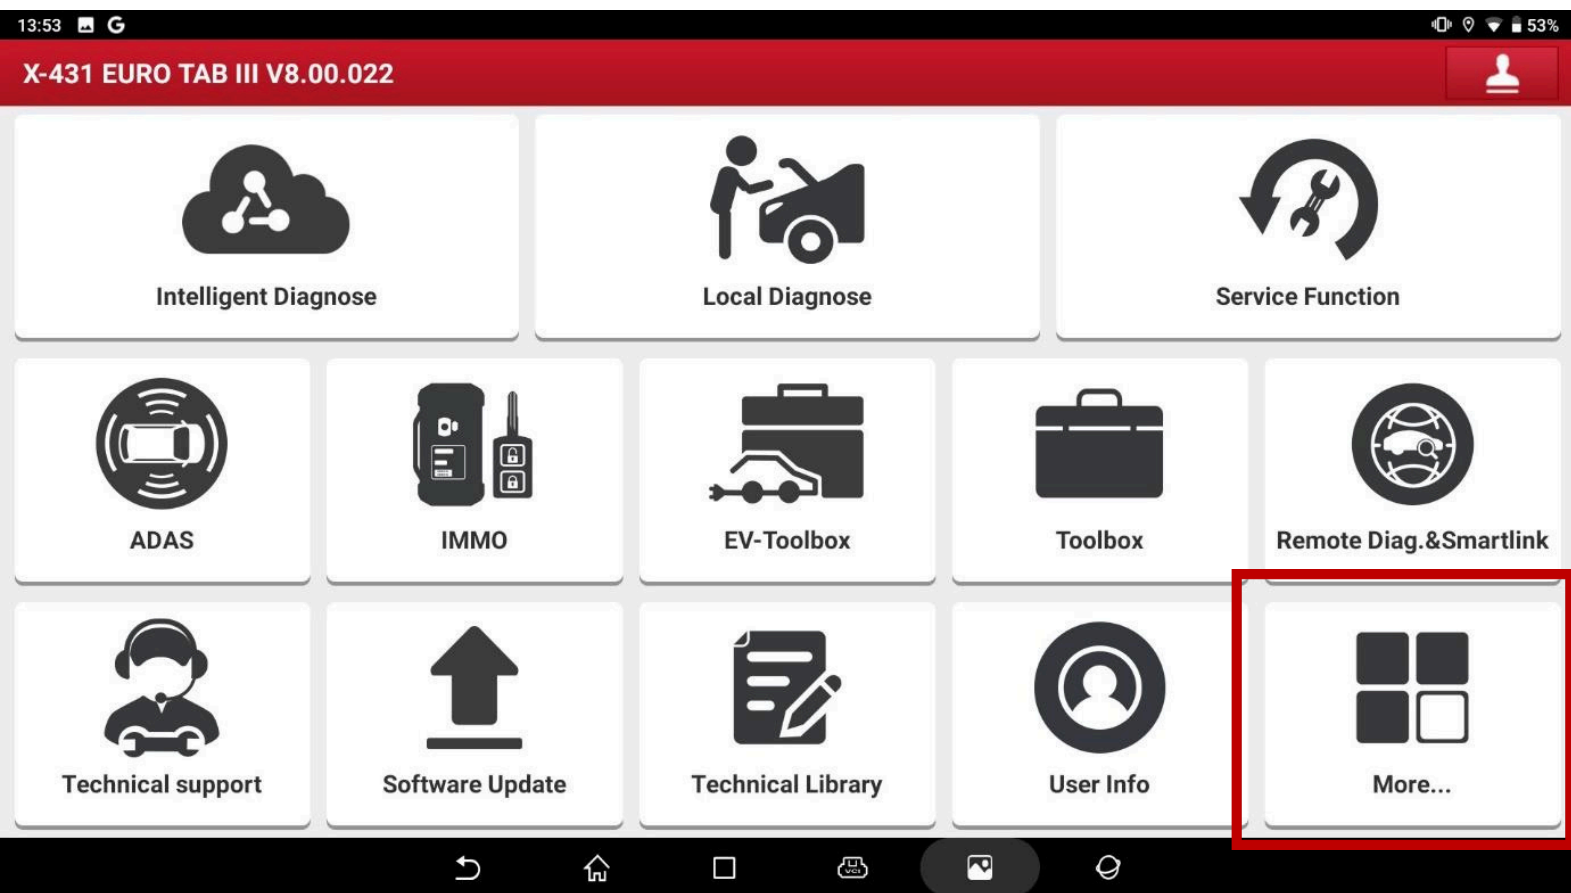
13:53 G
53%

X-431 EURO TAB III V8.00.022

Intelligent Diagnose

Local Diagnose

Service Function

ADAS

IMMO

EV-Toolbox

Toolbox

Remote Diag.&Smartlink

Technical support

Software Update

Technical Library

User Info

More...